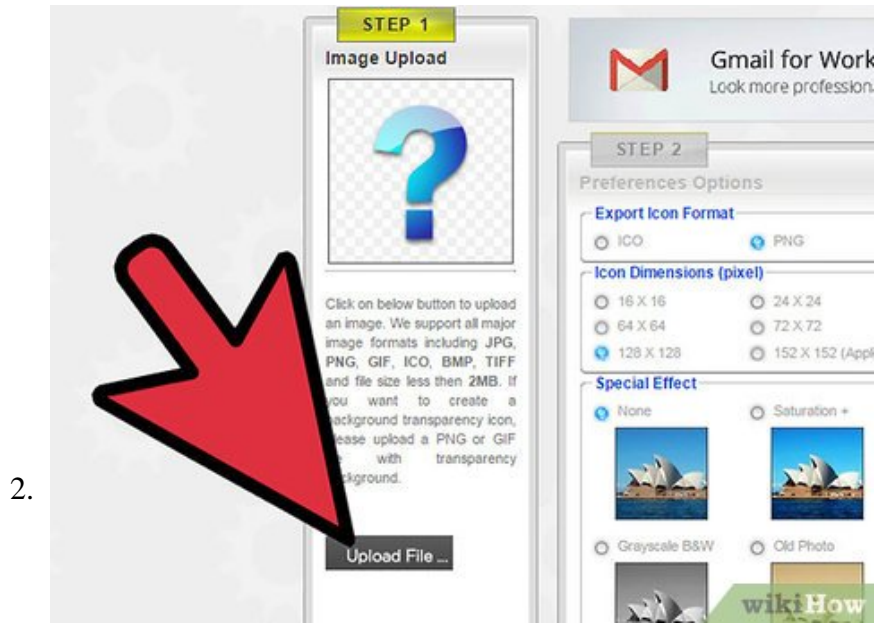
2.

STEP 1

Image Upload

Click on below button to upload an image. We support all major image formats including JPG, PNG, GIF, ICO, BMP, TIFF and file size less then 2MB. If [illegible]ou want to create a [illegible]ackground transparency icon, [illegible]ease upload a PNG or GIF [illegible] with transparency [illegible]kground.

Upload File ...

Gmail for Work
Look more professiona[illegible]

STEP 2

Preferences Options

Export Icon Format
ICO
PNG

Icon Dimensions (pixel)
16 X 16
24 X 24
64 X 64
72 X 72
128 X 128
152 X 152 (Appl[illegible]

Special Effect
None
Saturation +
Grayscale B&W
Old Photo

wikiHow